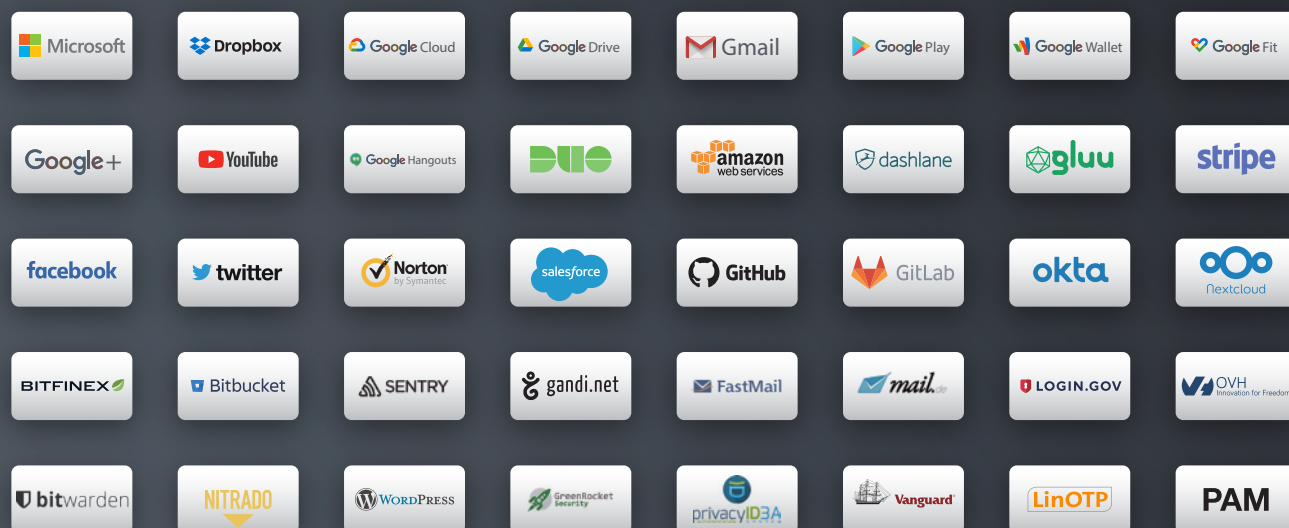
Microsoft
Dropbox
Google Cloud
Google Drive
Gmail
Google Play
Google Wallet
Google Fit

Google+
YouTube
Google Hangouts
DUO
amazon web services
dashlane
gluu
stripe

facebook
twitter
Norton by Symantec
salesforce
GitHub
GitLab
okta
Nextcloud

BITFINEX
Bitbucket
SENTRY
gandi.net
FastMail
mail.de
LOGIN.GOV
OVH Innovation for Freedom

bitwarden
NITRADO
WordPress
GreenRocket Security
privacyIDEA
Vanguard
LinOTP
PAM